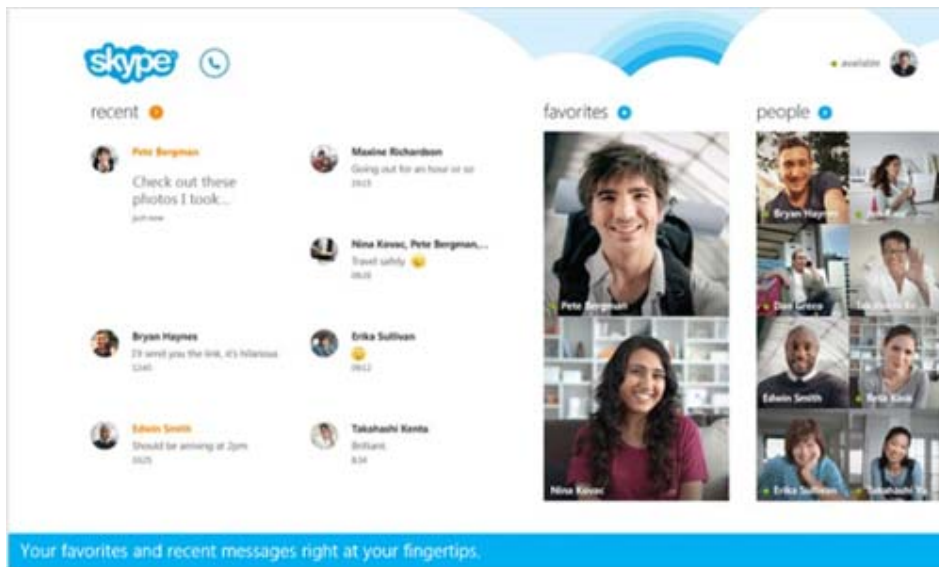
skype

available

recent

Pete Bergman
Check out these photos I took...
just now

Maxine Richardson
Going out for an hour or so
15:03

Nina Kovac, Pete Bergman,...
Travel safely
08:05

Bryan Haynes
I'll send you the link, it's hilarious
12:45

Erika Sullivan
09:12

Edwin Smith
Should be arriving at 2pm
09:25

Takahashi Kenta
Brilliant
8:04

favorites

Pete Bergman

Nina Kovac

people

Bryan Haynes

Dan Greco

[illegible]

Edwin Smith

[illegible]

Erika Sullivan

Takahashi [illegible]

Your favorites and recent messages right at your fingertips.